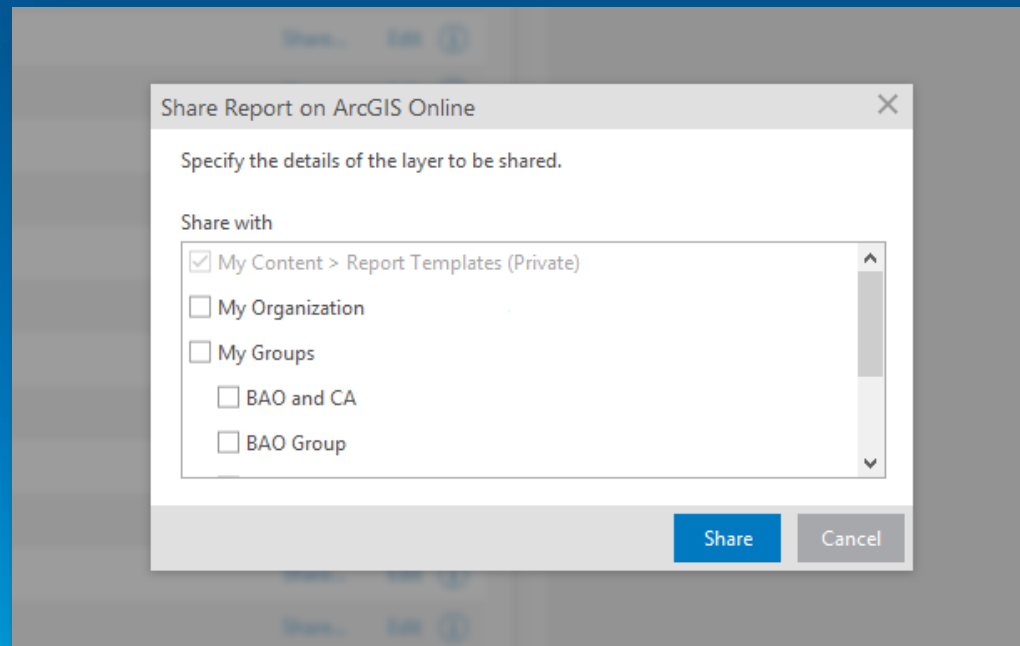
Share... Edit

Share Report on ArcGIS Online

Specify the details of the layer to be shared.

Share with

My Content > Report Templates (Private)

My Organization

My Groups

BAO and CA

BAO Group

Share

Cancel

Share... Edit

Share... Edit